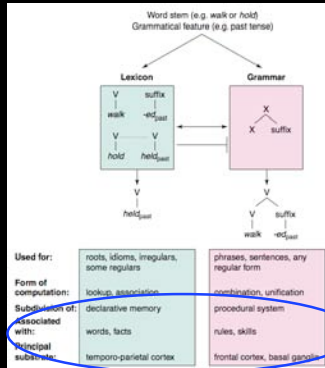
Word stem (e.g. *walk* or *hold*)
Grammatical feature (e.g. past tense)

Lexicon

V | *walk*

suffix | *-ed*$_{past}$

V | *hold*

V | *held*$_{past}$

Grammar

X

X suffix

V | *held*$_{past}$

V suffix | walk -ed

| | | |
|---|---|---|
| Used for: | roots, idioms, irregulars, some regulars | phrases, sentences, any regular form |
| Form of computation: | lookup, association | combination, unification |
| Subdivision of: | declarative memory | procedural system |
| Associated with: | words, facts | rules, skills |
| Principal substrate: | temporo-parietal cortex | frontal cortex, basal ganglia |